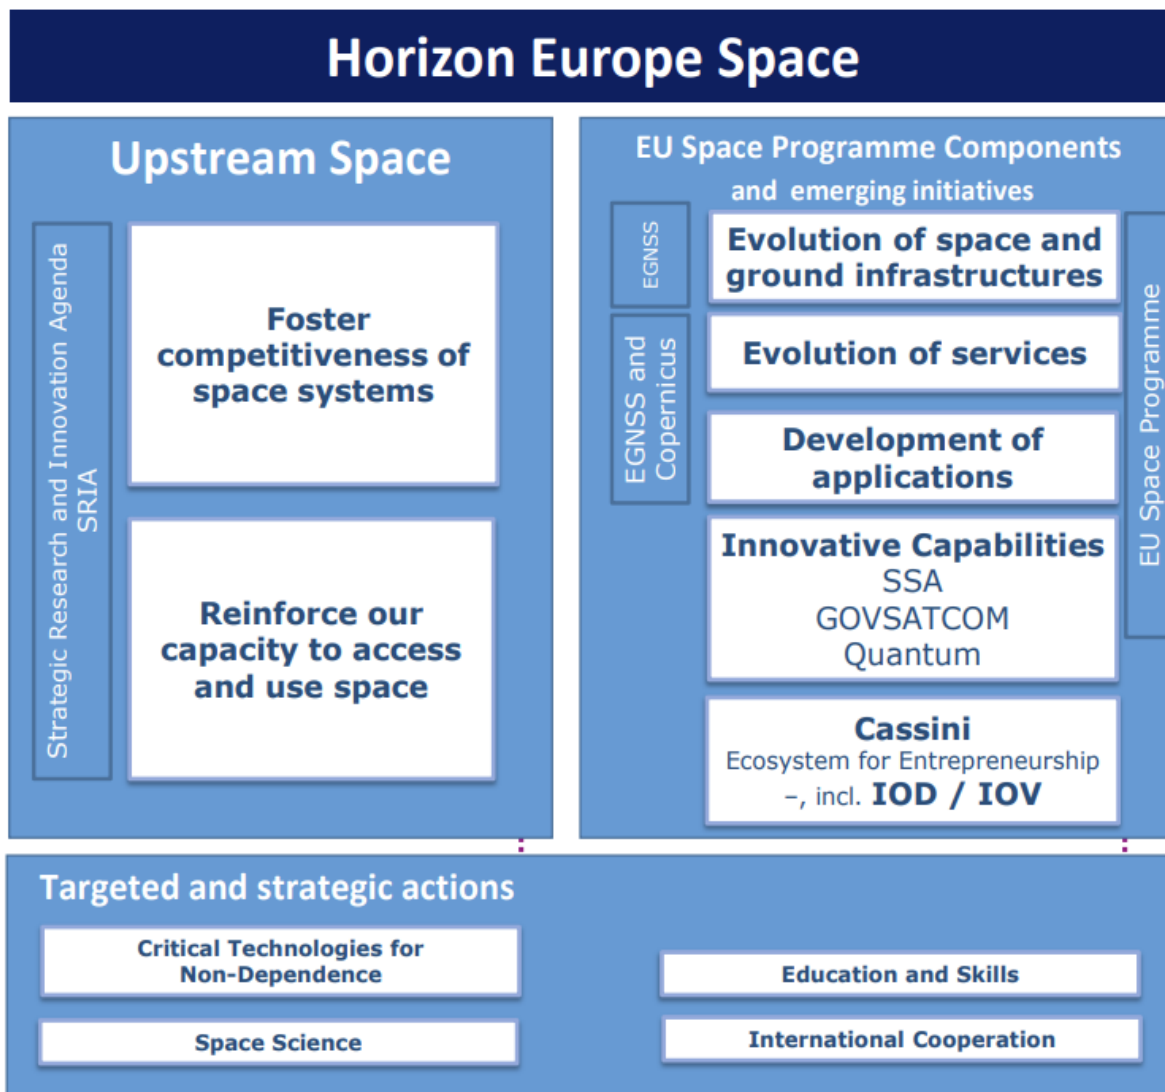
Horizon Europe Space

Upstream Space

Strategic Research and Innovation Agenda SRIA

Foster competitiveness of space systems

Reinforce our capacity to access and use space

EU Space Programme Components and emerging initiatives

EGNSS

Evolution of space and ground infrastructures

EGNSS and Copernicus

Evolution of services

Development of applications

Innovative Capabilities
SSA
GOVSATCOM
Quantum

Cassini
Ecosystem for Entrepreneurship –, incl. IOD / IOV

EU Space Programme

Targeted and strategic actions

Critical Technologies for Non-Dependence

Education and Skills

Space Science

International Cooperation